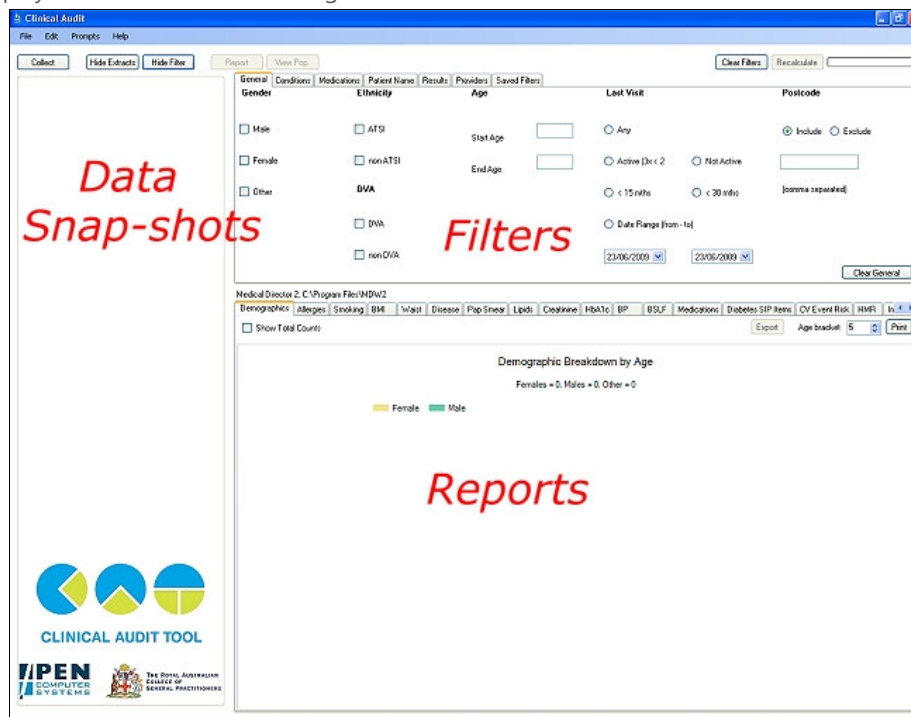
Clinical Audit

File Edit Prompts Help

Collect Hide Extracts Hide Filter Report View Pop Clear Filters Recalculate

General Conditions Medications Patient Name Results Providers Saved Filters

Gender
Male
Female
Other

Ethnicity
ATSI
non ATSI

DVA
DVA
non DVA

Age
Start Age
End Age

Last Visit
Any
Active (3x < 2
Not Active
< 15 mths
< 30 mths
Date Range (from - to)
23/06/2009
23/06/2009

Postcode
Include
Exclude
(comma separated)

Clear General

Data Snap-shots

Filters

Medical Director 2: C:\Program Files\HDW2

Demographics Allergies Smoking BMI Waist Disease Pap Smear Lipids Creatinine HbA1c BP BSLF Medications Diabetes SIP Items CV Event Risk HMR In

Show Total Counts

Export Age bracket 5 Print

Demographic Breakdown by Age

Females = 0, Males = 0, Other = 0

Female Male

Reports

CLINICAL AUDIT TOOL

PEN COMPUTER SYSTEMS

The Royal Australian College of General Practitioners